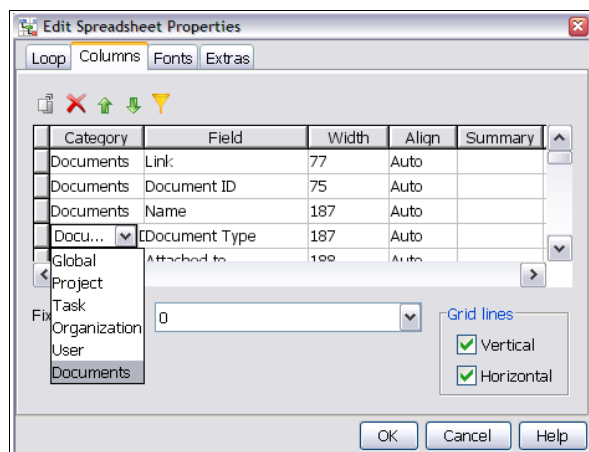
Edit Spreadsheet Properties

Loop | Columns | Fonts | Extras

| Category | Field | Width | Align | Summary |
|---|---|---|---|---|
| Documents | Link | 77 | Auto | |
| Documents | Document ID | 75 | Auto | |
| Documents | Name | 187 | Auto | |
| Docu... | Document Type | 187 | Auto | |
| | Attached to | 188 | Auto | |

Global
Project
Task
Organization
User
Documents

Fix

0

Grid lines
Vertical
Horizontal

OK | Cancel | Help